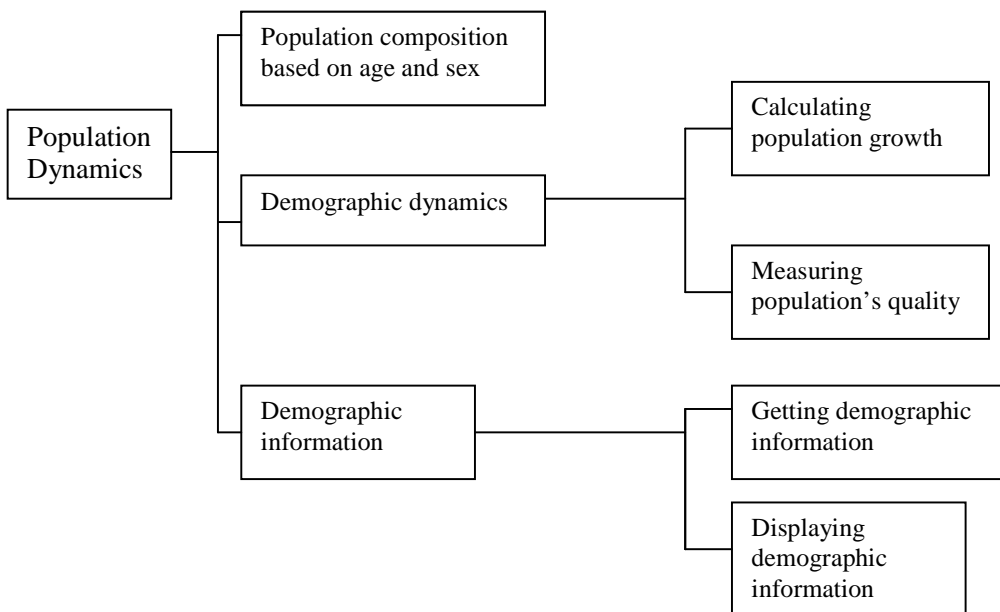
Population Dynamics

Population composition based on age and sex

Demographic dynamics

Calculating population growth

Measuring population’s quality

Demographic information

Getting demographic information

Displaying demographic information